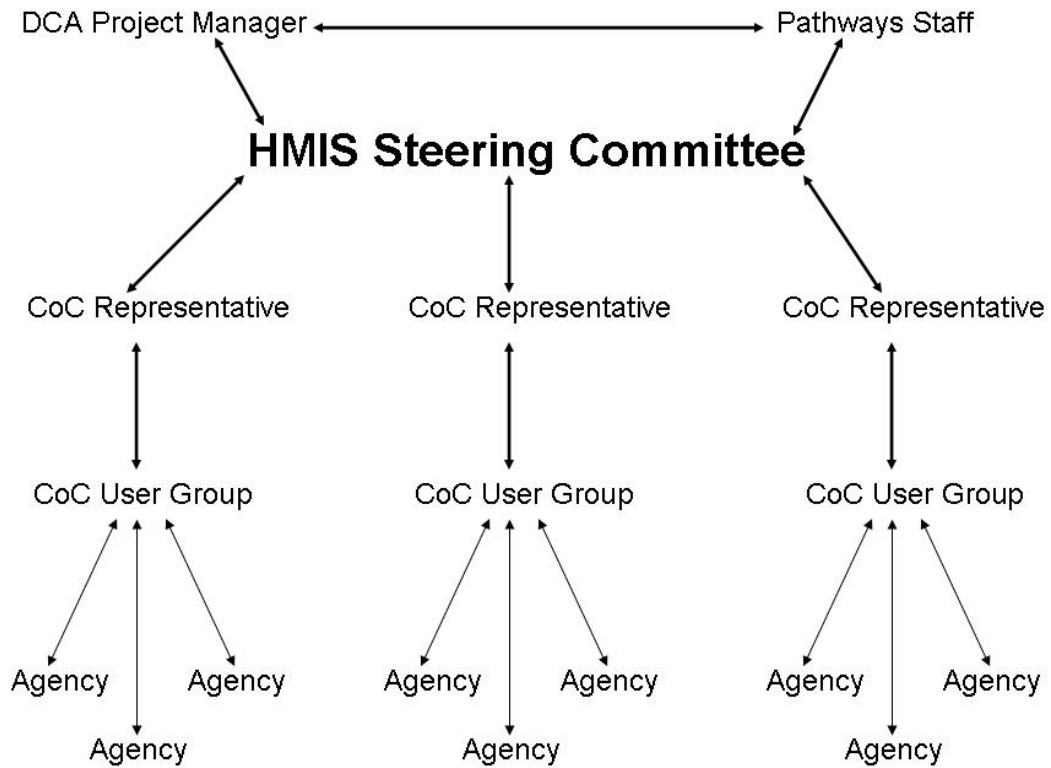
DCA Project Manager

Pathways Staff

HMIS Steering Committee

CoC Representative

CoC Representative

CoC Representative

CoC User Group

CoC User Group

CoC User Group

Agency

Agency

Agency

Agency

Agency

Agency

Agency

Agency

Agency